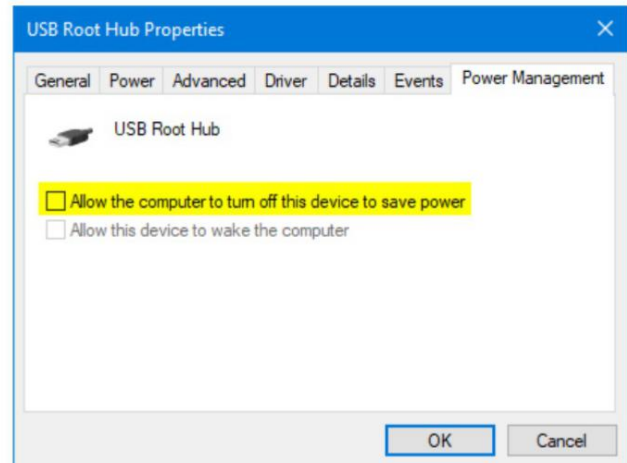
USB Root Hub Properties ×

General Power Advanced Driver Details Events Power Management

USB Root Hub

Allow the computer to turn off this device to save power
Allow this device to wake the computer

OK Cancel